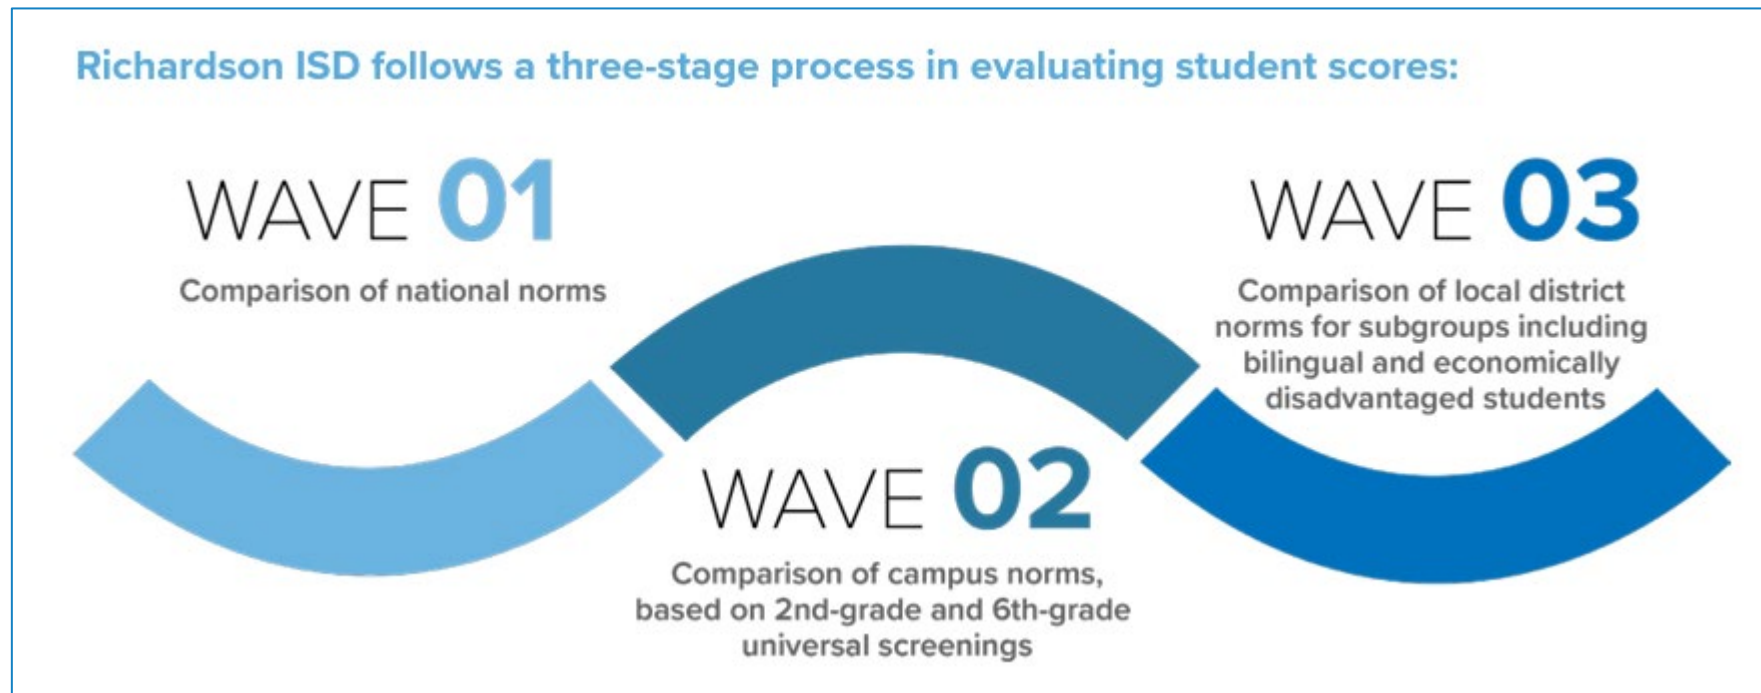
Richardson ISD follows a three-stage process in evaluating student scores:

WAVE 01

Comparison of national norms

WAVE 02

Comparison of campus norms, based on 2nd-grade and 6th-grade universal screenings

WAVE 03

Comparison of local district norms for subgroups including bilingual and economically disadvantaged students